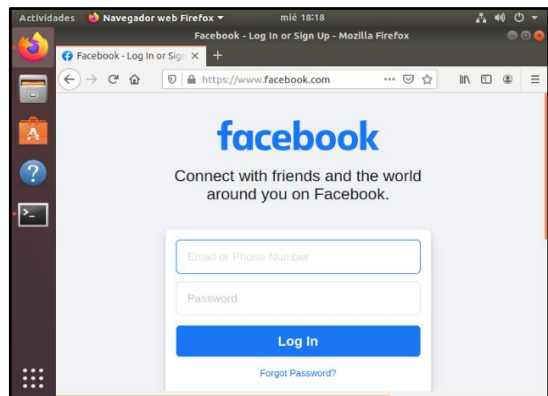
Actividades Navegador web Firefox ▾ mié 18:18

Facebook - Log In or Sign Up - Mozilla Firefox

Facebook - Log In or Sign ×

https://www.facebook.com

facebook

Connect with friends and the world around you on Facebook.

Email or Phone Number

Password

Log In

Forgot Password?